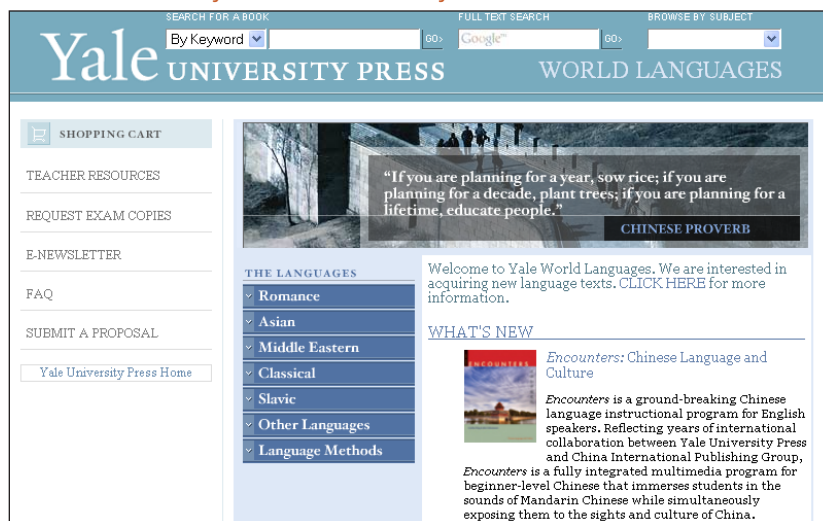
SEARCH FOR A BOOK
By Keyword
GO›
FULL TEXT SEARCH
Google
GO›
BROWSE BY SUBJECT

Yale UNIVERSITY PRESS
WORLD LANGUAGES

SHOPPING CART

TEACHER RESOURCES

REQUEST EXAM COPIES

E-NEWSLETTER

FAQ

SUBMIT A PROPOSAL

Yale University Press Home

"If you are planning for a year, sow rice; if you are planning for a decade, plant trees; if you are planning for a lifetime, educate people."

CHINESE PROVERB

THE LANGUAGES

Romance

Asian

Middle Eastern

Classical

Slavic

Other Languages

Language Methods

Welcome to Yale World Languages. We are interested in acquiring new language texts. CLICK HERE for more information.

WHAT'S NEW

ENCOUNTERS

*Encounters:* Chinese Language and Culture

*Encounters* is a ground-breaking Chinese language instructional program for English speakers. Reflecting years of international collaboration between Yale University Press and China International Publishing Group, *Encounters* is a fully integrated multimedia program for beginner-level Chinese that immerses students in the sounds of Mandarin Chinese while simultaneously exposing them to the sights and culture of China.